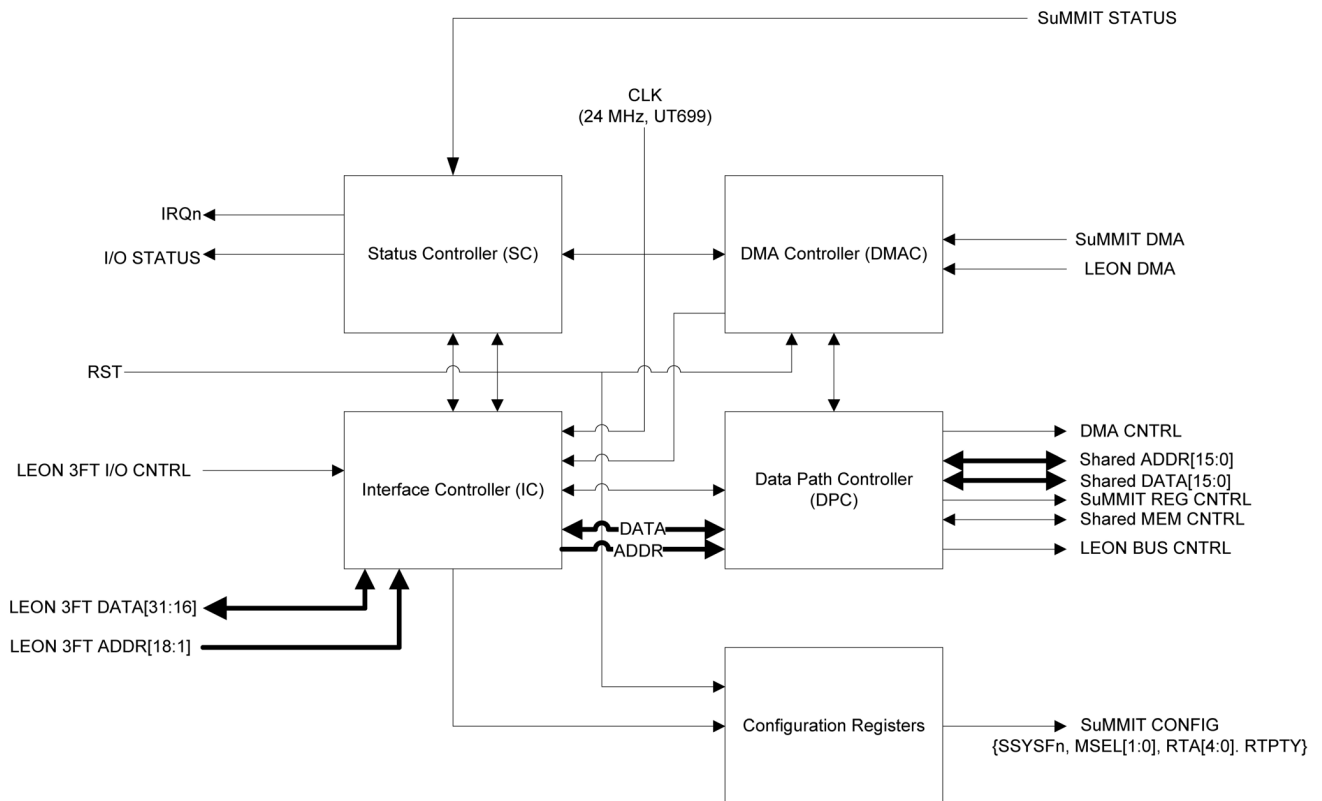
SuMMIT STATUS

CLK
(24 MHz, UT699)

IRQn

I/O STATUS

Status Controller (SC)

DMA Controller (DMAC)

SuMMIT DMA

LEON DMA

RST

LEON 3FT I/O CNTRL

Interface Controller (IC)

Data Path Controller
(DPC)

DMA CNTRL

Shared ADDR[15:0]

Shared DATA[15:0]

SuMMIT REG CNTRL

Shared MEM CNTRL

LEON BUS CNTRL

DATA

ADDR

LEON 3FT DATA[31:16]

LEON 3FT ADDR[18:1]

Configuration Registers

SuMMIT CONFIG
{SSYSFn, MSEL[1:0], RTA[4:0]. RTPTY}